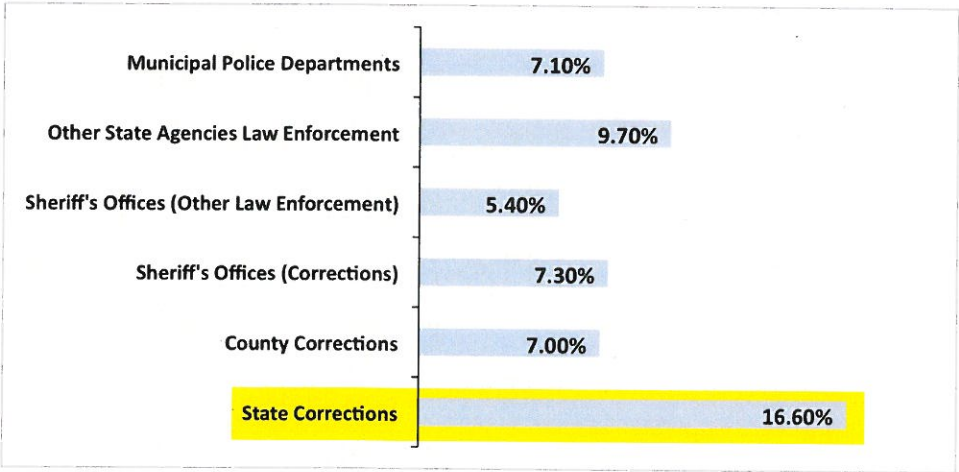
| Category | Value |
|---|---|
| Municipal Police Departments | 7.10% |
| Other State Agencies Law Enforcement | 9.70% |
| Sheriff's Offices (Other Law Enforcement) | 5.40% |
| Sheriff's Offices (Corrections) | 7.30% |
| County Corrections | 7.00% |
| State Corrections | 16.60% |